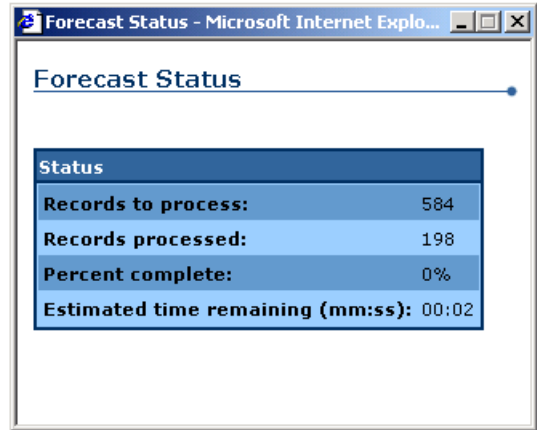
Forecast Status - Microsoft Internet Explo...

Forecast Status

| Status | |
|---|---|
| Records to process: | 584 |
| Records processed: | 198 |
| Percent complete: | 0% |
| Estimated time remaining (mm:ss): | 00:02 |